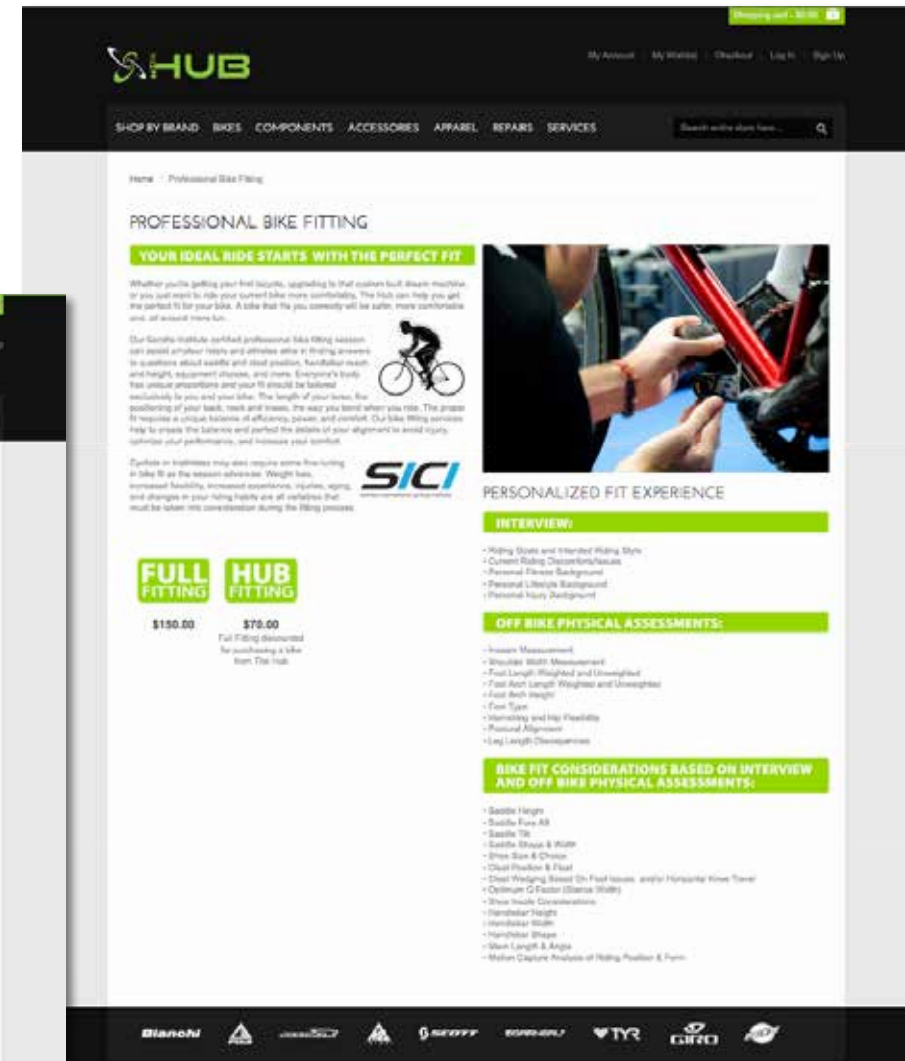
Shopping cart - $0.00

HUB

My Account | My Wishlist | Checkout | Log In | Sign Up

SHOP BY BRAND BIKES COMPONENTS ACCESSORIES APPAREL REPAIRS SERVICES

Search entire store here...

Home / Professional Bike Fitting

PROFESSIONAL BIKE FITTING

YOUR IDEAL RIDE STARTS WITH THE PERFECT FIT

Whether you're getting your first bicycle, upgrading to that custom built dream machine, or you just want to ride your current bike more comfortably, The Hub can help you get the perfect fit for your bike. A bike that fits you correctly will be safer, more comfortable and, all around more fun.

Our Serotta Institute certified professional bike fitting session can assist amateur riders and athletes alike in finding answers to questions about saddle and cleat position, handlebar reach and height, equipment choices, and more. Everyone's body has unique proportions and your fit should be tailored exclusively to you and your bike. The length of your torso, the positioning of your back, neck and knees, the way you bend when you ride. The proper fit requires a unique balance of efficiency, power, and comfort. Our bike fitting services help to create the balance and perfect the details of your alignment to avoid injury, optimize your performance, and increase your comfort.

Cyclists or triathletes may also require some fine-tuning in bike fit as the season advances. Weight loss, increased flexibility, increased experience, injuries, aging, and changes in your riding habits are all variables that must be taken into consideration during the fitting process.

SICI

FULL FITTING
$150.00

HUB FITTING
$70.00
Full Fitting discounted for purchasing a bike from The Hub

PERSONALIZED FIT EXPERIENCE

INTERVIEW:

- Riding Goals and Intended Riding Style
- Current Riding Discomforts/Issues
- Personal Fitness Background
- Personal Lifestyle Background
- Personal Injury Background

OFF BIKE PHYSICAL ASSESSMENTS:

- Inseam Measurement
- Shoulder Width Measurement
- Foot Length Weighted and Unweighted
- Foot Arch Length Weighted and Unweighted
- Foot Arch Height
- Foot Type
- Hamstring and Hip Flexibility
- Postural Alignment
- Leg Length Discrepancies

BIKE FIT CONSIDERATIONS BASED ON INTERVIEW AND OFF BIKE PHYSICAL ASSESSMENTS:

- Saddle Height
- Saddle Fore Aft
- Saddle Tilt
- Saddle Shape & Width
- Shoe Size & Choice
- Cleat Position & Float
- Cleat Wedging Based On Foot Issues, and/or Horizontal Knee Travel
- Optimum Q Factor (Stance Width)
- Shoe Insole Considerations
- Handlebar Height
- Handlebar Width
- Handlebar Shape
- Stem Length & Angle
- Motion Capture Analysis of Riding Position & Form

Bianchi SCOTT TYR GIRO